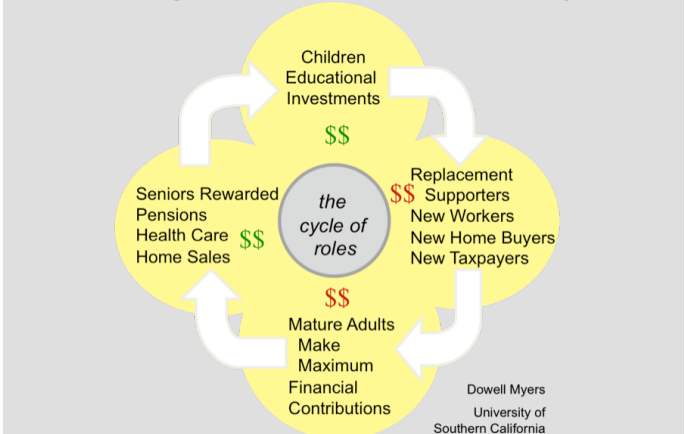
Children
Educational
Investments

$$

Replacement
$$ Supporters
New Workers
New Home Buyers
New Taxpayers

the
cycle of
roles

Seniors Rewarded
Pensions
Health Care $$
Home Sales

$$
Mature Adults
Make
Maximum
Financial
Contributions

Dowell Myers
University of
Southern California